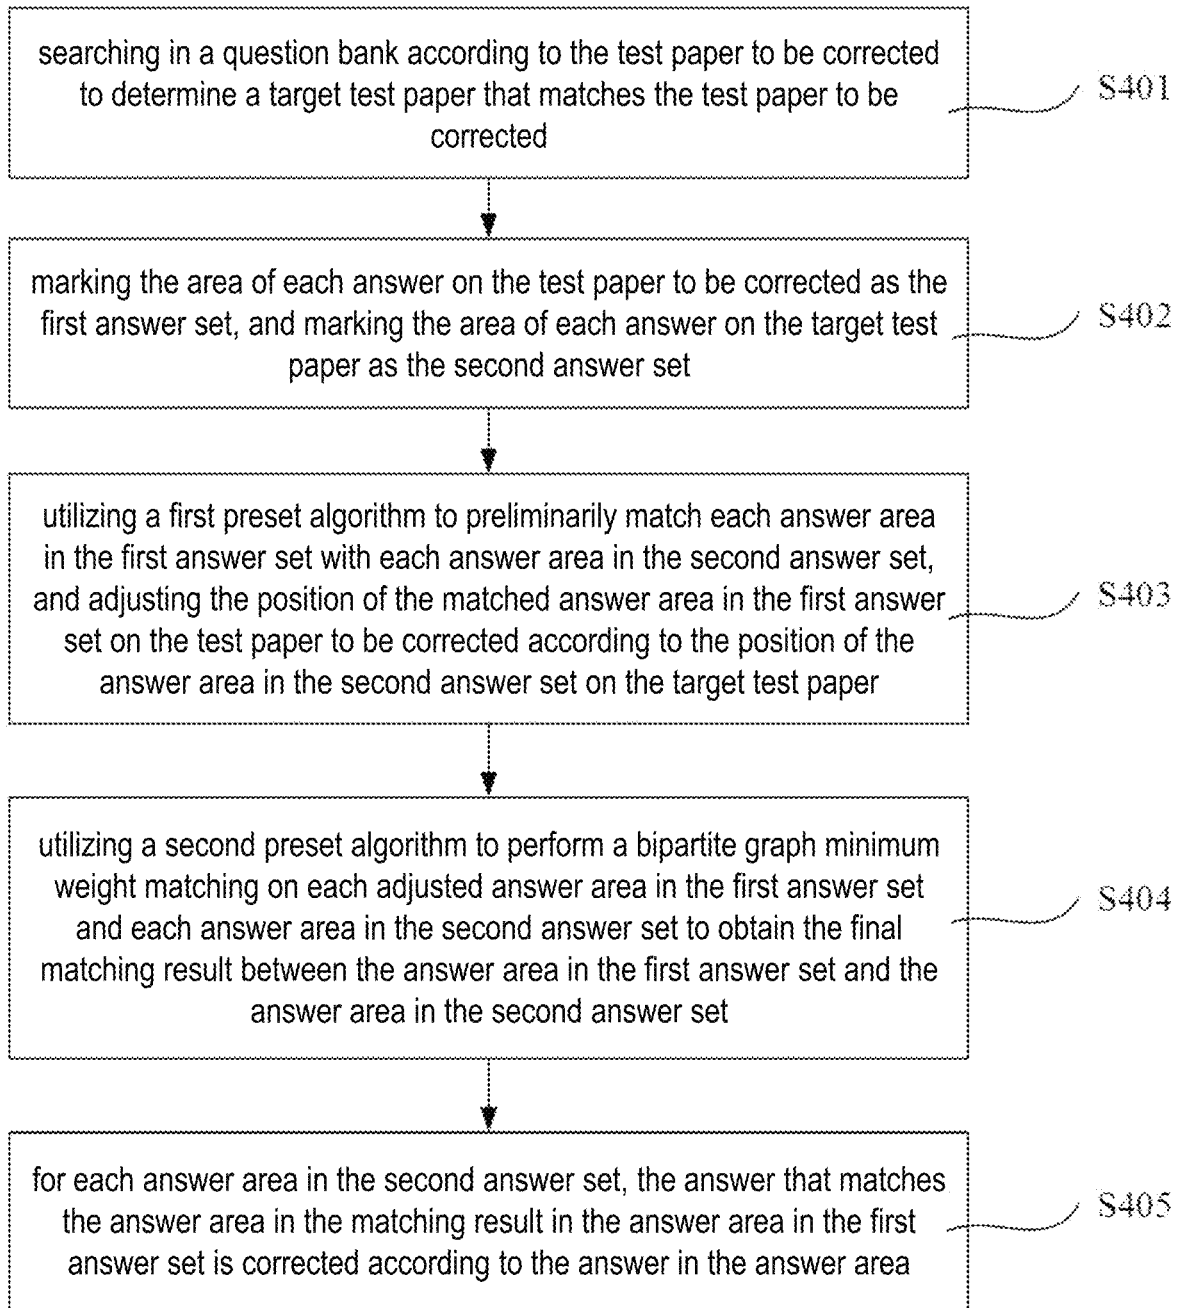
searching in a question bank according to the test paper to be corrected to determine a target test paper that matches the test paper to be corrected

S401

marking the area of each answer on the test paper to be corrected as the first answer set, and marking the area of each answer on the target test paper as the second answer set

S402

utilizing a first preset algorithm to preliminarily match each answer area in the first answer set with each answer area in the second answer set, and adjusting the position of the matched answer area in the first answer set on the test paper to be corrected according to the position of the answer area in the second answer set on the target test paper

S403

utilizing a second preset algorithm to perform a bipartite graph minimum weight matching on each adjusted answer area in the first answer set and each answer area in the second answer set to obtain the final matching result between the answer area in the first answer set and the answer area in the second answer set

S404

for each answer area in the second answer set, the answer that matches the answer area in the matching result in the answer area in the first answer set is corrected according to the answer in the answer area

S405